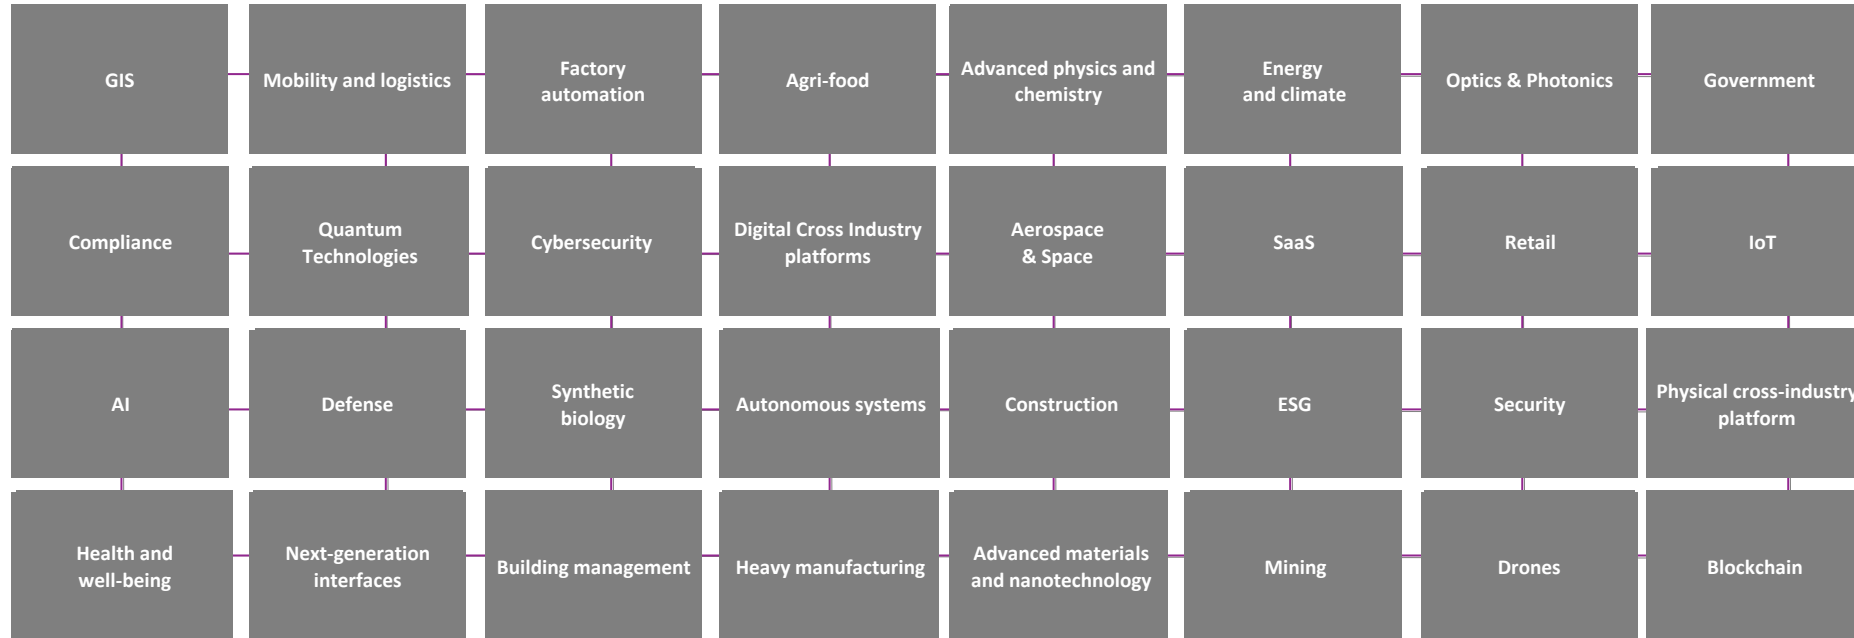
GIS

Mobility and logistics

Factory automation

Agri-food

Advanced physics and chemistry

Energy and climate

Optics & Photonics

Government

Compliance

Quantum Technologies

Cybersecurity

Digital Cross Industry platforms

Aerospace & Space

SaaS

Retail

IoT

AI

Defense

Synthetic biology

Autonomous systems

Construction

ESG

Security

Physical cross-industry platform

Health and well-being

Next-generation interfaces

Building management

Heavy manufacturing

Advanced materials and nanotechnology

Mining

Drones

Blockchain